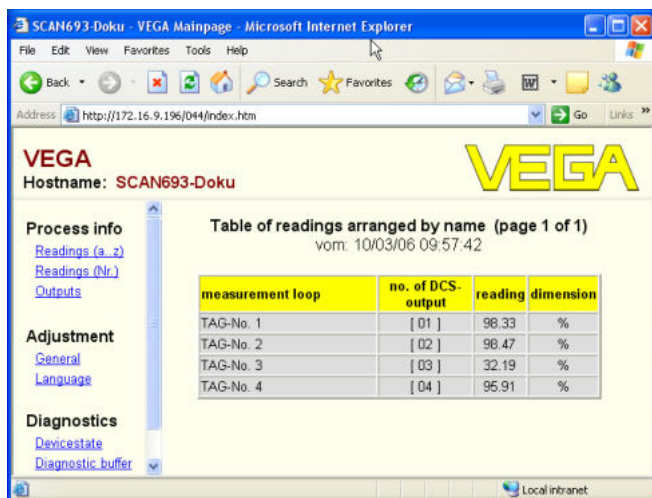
SCAN693-Doku - VEGA Mainpage - Microsoft Internet Explorer

File Edit View Favorites Tools Help

Back Search Favorites

Address http://172.16.9.196/044/index.htm

Go Links

VEGA
Hostname: SCAN693-Doku

VEGA

Process info
Readings (a..z)
Readings (Nr.)
Outputs

Adjustment
General
Language

Diagnostics
Devicestate
Diagnostic buffer

Table of readings arranged by name (page 1 of 1)
vom: 10/03/06 09:57:42

| measurement loop | no. of DCS-output | reading | dimension |
|---|---|---|---|
| TAG-No. 1 | [ 01 ] | 98.33 | % |
| TAG-No. 2 | [ 02 ] | 98.47 | % |
| TAG-No. 3 | [ 03 ] | 32.19 | % |
| TAG-No. 4 | [ 04 ] | 95.91 | % |

Local intranet